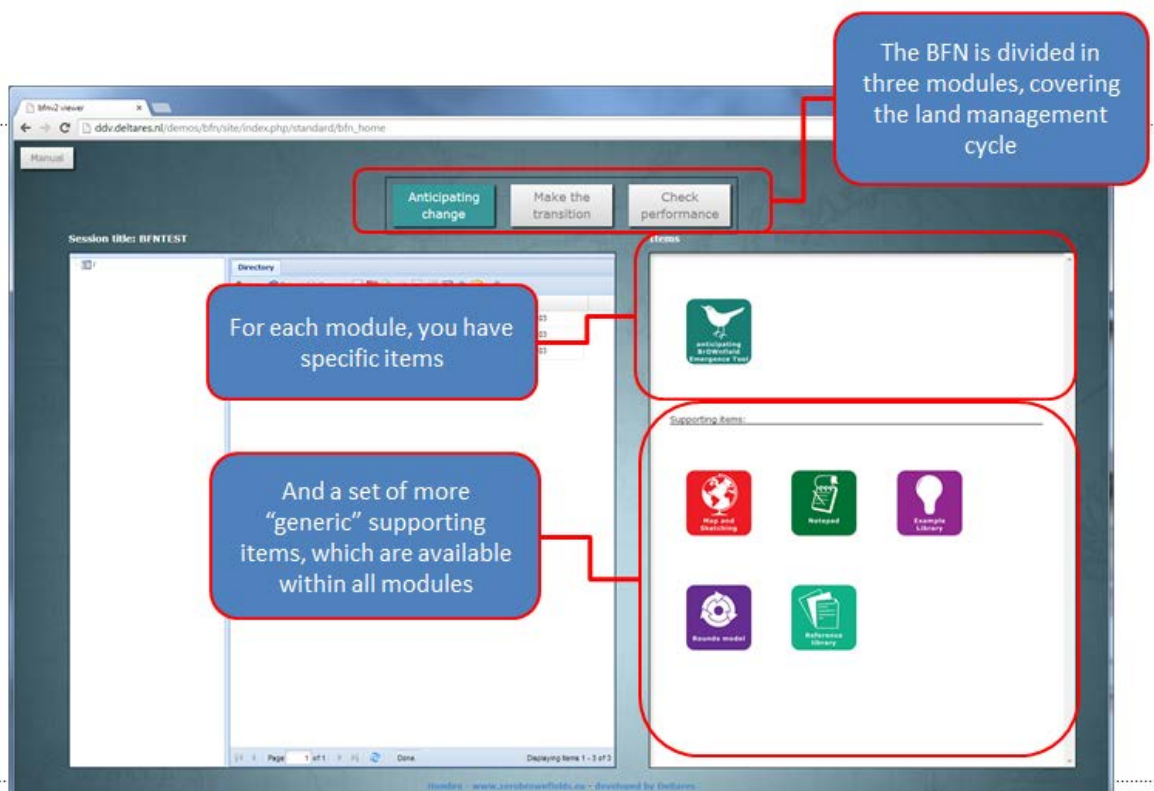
The BFN is divided in three modules, covering the land management cycle

bfn2 viewer

ddv.deltares.nl/demos/bfn/site/index.php/standard/bfn_home

Manual

Anticipating change

Make the transition

Check performance

Session title: BFNTEST

Directory

Items

For each module, you have specific items

Anticipating BrOWnfield Emergence Tool

Supporting items:

And a set of more "generic" supporting items, which are available within all modules

Map and Sketching

Notepad

Example Library

Rounds model

Reference library

Page 1 of 1

Done

Displaying items 1 - 3 of 3

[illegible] - www.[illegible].eu - developed by Deltares